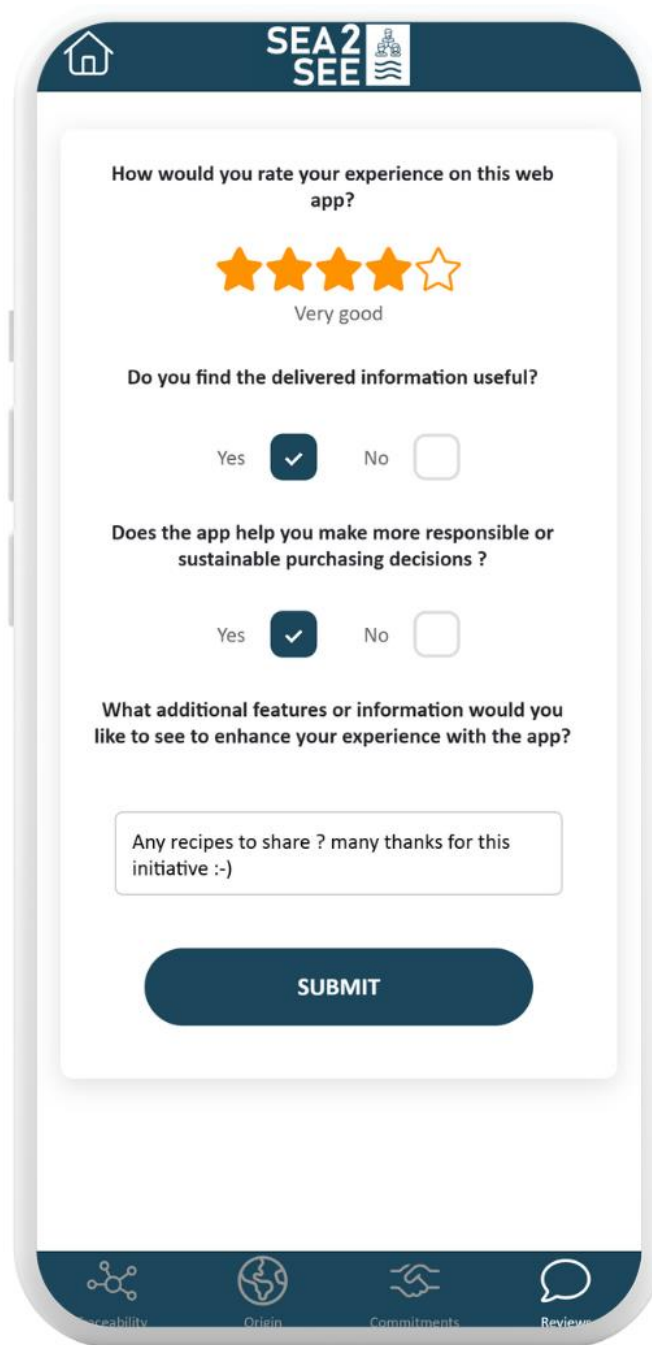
SEA2 SEE

How would you rate your experience on this web app?

Very good

Do you find the delivered information useful?

Yes No

Does the app help you make more responsible or sustainable purchasing decisions ?

Yes No

What additional features or information would you like to see to enhance your experience with the app?

Any recipes to share ? many thanks for this initiative :-)

SUBMIT

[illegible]ceability Origin Commitments Reviews